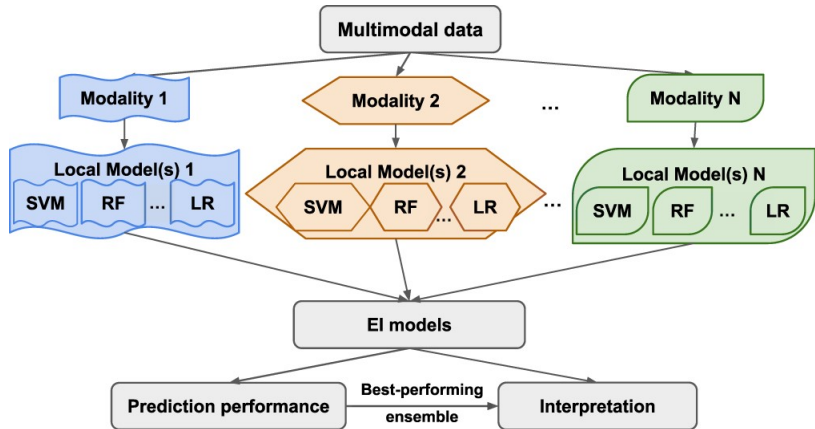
Multimodal data

Modality 1

Modality 2

...

Modality N

Local Model(s) 1

SVM

RF

...

LR

Local Model(s) 2

SVM

RF

...

LR

...

Local Model(s) N

SVM

RF

...

LR

EI models

Prediction performance

Best-performing ensemble

Interpretation